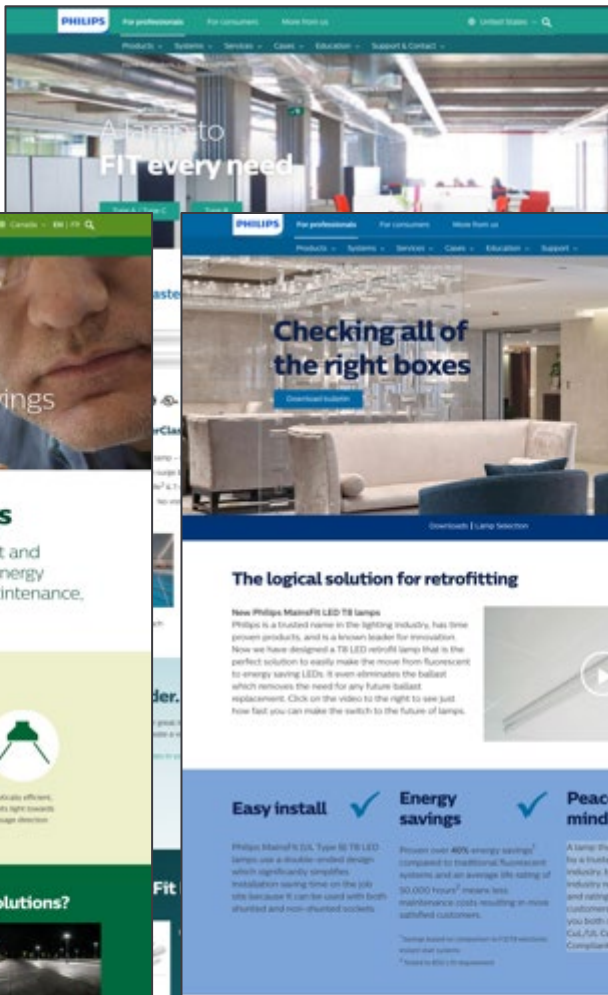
PHILIPS For professionals For consumers More from us United States

Products Systems Services Cases Education Support & Contact

A lamp to FIT every need

Type A / Type C Type B

Canada EN | FR

vings

s

t and
nergy
intenance.

der.

olutions?

Fit

PHILIPS For professionals For consumers More from us

Products Systems Services Cases Education Support

Checking all of the right boxes

Download bulletin

Downloads | Lamp Selection

The logical solution for retrofitting

New Philips MainsFit LED T8 lamps
Philips is a trusted name in the lighting industry, has time proven products, and is a known leader for innovation. Now we have designed a T8 LED retrofit lamp that is the perfect solution to easily make the move from fluorescent to energy saving LEDs. It even eliminates the ballast which removes the need for any future ballast replacement. Click on the video to the right to see just how fast you can make the switch to the future of lamps.

Easy install

Philips MainsFit (UL Type B) T8 LED lamps use a double-ended design which significantly simplifies installation saving time on the job site because it can be used with both shunted and non-shunted sockets.

Energy savings

Proven over 40% energy savings compared to traditional fluorescent systems and an average life rating of 50,000 hours means less maintenance costs resulting in more satisfied customers.

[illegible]

Peace of mind

A lamp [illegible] by a trus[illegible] industry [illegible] industry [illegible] and rating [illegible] customer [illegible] you both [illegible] CUL/UL C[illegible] Complian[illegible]